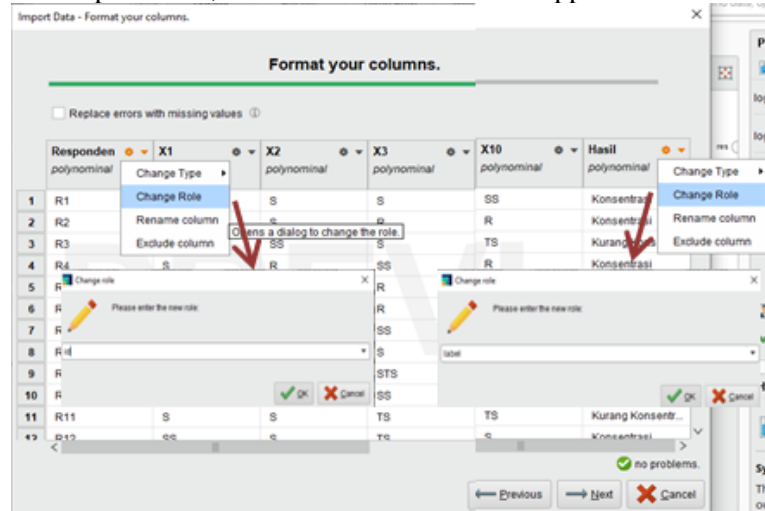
Import Data - Format your columns.

Format your columns.

Replace errors with missing values

| | Responden | X1 | X2 | X3 | X10 | Hasil |
|---|---|---|---|---|---|---|
| | polynominal | | polynominal | polynominal | polynominal | polynominal |
| 1 | R1 | | S | S | SS | Konsentrasi |
| 2 | R2 | | S | R | R | Konsentrasi |
| 3 | R3 | | SS | S | TS | Kurang Konsentrasi |
| 4 | R4 | S | R | SS | R | Konsentrasi |
| 5 | R | | | R | | |
| 6 | R | | | R | | |
| 7 | R | | | SS | | |
| 8 | R | | | S | | |
| 9 | R | | | STS | | |
| 10 | R | | | SS | | |
| 11 | R11 | S | S | TS | TS | Kurang Konsentr... |
| 12 | R12 | SS | S | TS | S | Konsentrasi |

Change Type
Change Role
Rename column
Exclude column

Opens a dialog to change the role.

Change role
Please enter the new role:
id
OK Cancel

Change role
Please enter the new role:
label
OK Cancel

Change Type
Change Role
Rename column
Exclude column

no problems.

Previous Next Cancel